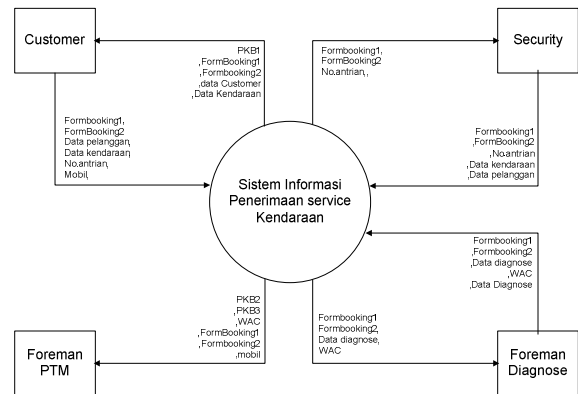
Customer

PKB1
,FormBooking1
,Formbooking2
,data Customer
,Data Kendaraan

Formbooking1,
FormBooking2
No.antrian,

Security

Formbooking1,
FormBooking2
Data pelanggan,
Data kendaraan,
No.antrian,
Mobil,

Formbooking1
,Formbooking2
,No.antrian
,Data kendaraan
,Data pelanggan

Sistem Informasi
Penerimaan service
Kendaraan

Formbooking1
,Formbooking2
,Data diagnose
,WAC
,Data Diagnose

PKB2
,PKB3
,WAC
,FormBooking1
,Formbooking2
,mobil

Formbooking1
Formbooking2,
Data diagnose,
WAC

Foreman
PTM

Foreman
Diagnose